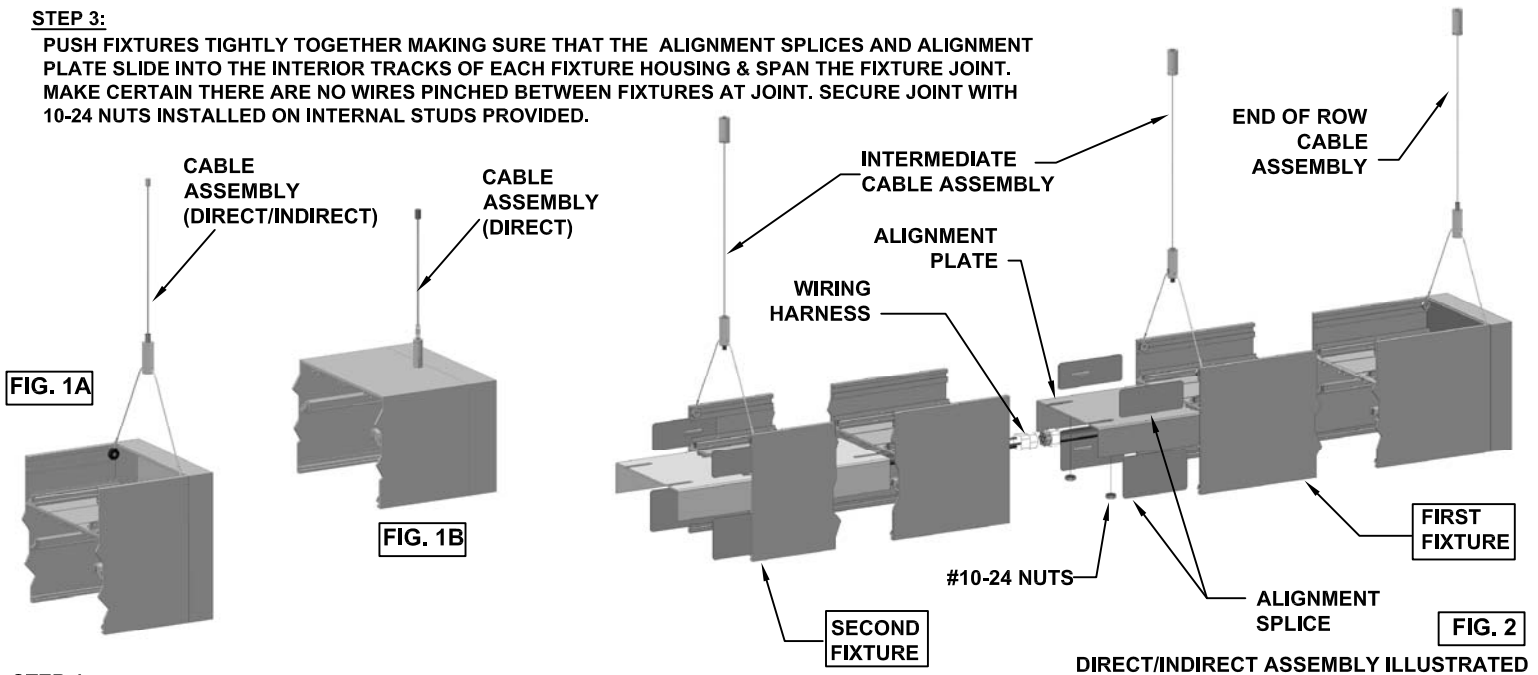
STEP 3:

PUSH FIXTURES TIGHTLY TOGETHER MAKING SURE THAT THE ALIGNMENT SPLICES AND ALIGNMENT PLATE SLIDE INTO THE INTERIOR TRACKS OF EACH FIXTURE HOUSING & SPAN THE FIXTURE JOINT. MAKE CERTAIN THERE ARE NO WIRES PINCHED BETWEEN FIXTURES AT JOINT. SECURE JOINT WITH 10-24 NUTS INSTALLED ON INTERNAL STUDS PROVIDED.

CABLE ASSEMBLY (DIRECT/INDIRECT)

FIG. 1A

CABLE ASSEMBLY (DIRECT)

FIG. 1B

INTERMEDIATE CABLE ASSEMBLY

END OF ROW CABLE ASSEMBLY

ALIGNMENT PLATE

WIRING HARNESS

FIRST FIXTURE

#10-24 NUTS

ALIGNMENT SPLICE

SECOND FIXTURE

FIG. 2

DIRECT/INDIRECT ASSEMBLY ILLUSTRATED